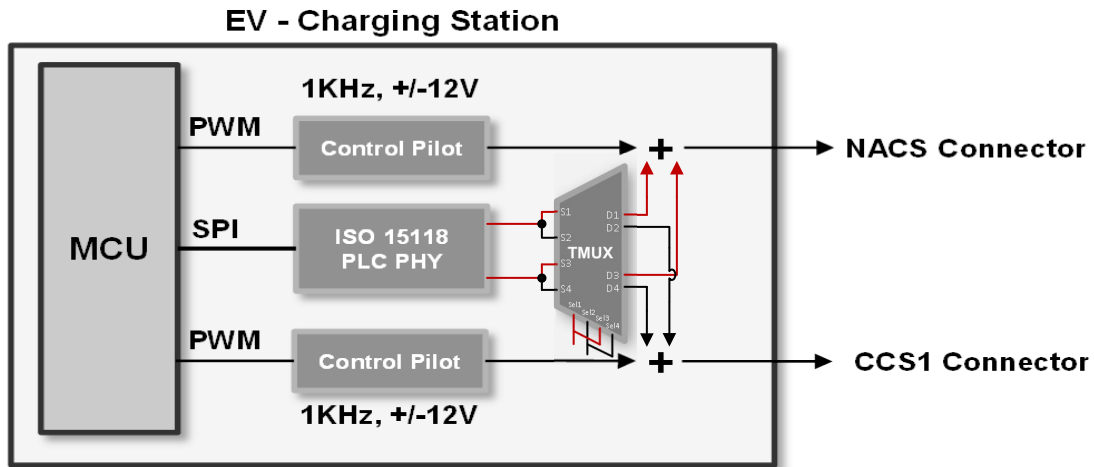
EV - Charging Station

MCU

1KHz, +/-12V

PWM

Control Pilot

+

NACS Connector

SPI

ISO 15118
PLC PHY

S1
S2
S3
S4
D1
D2
D3
D4
TMUX
Sel1
Sel2
Sel3
Sel4

PWM

Control Pilot

+

CCS1 Connector

1KHz, +/-12V